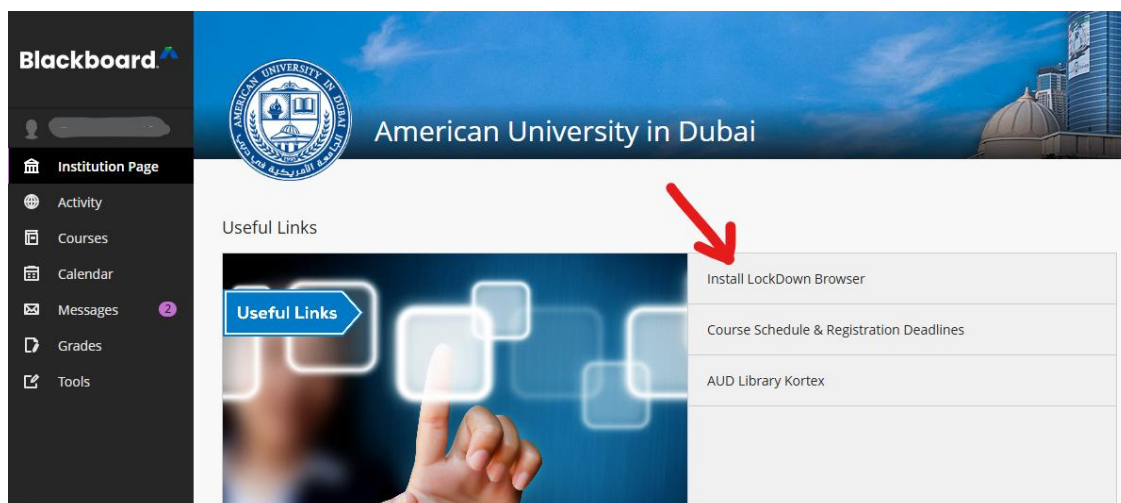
Blackboard

Institution Page
Activity
Courses
Calendar
Messages 2
Grades
Tools

AMERICAN UNIVERSITY IN DUBAI
1995
الجامعة الأمريكية في دبي

American University in Dubai

Useful Links

Useful Links

Install LockDown Browser

Course Schedule & Registration Deadlines

AUD Library Kortex